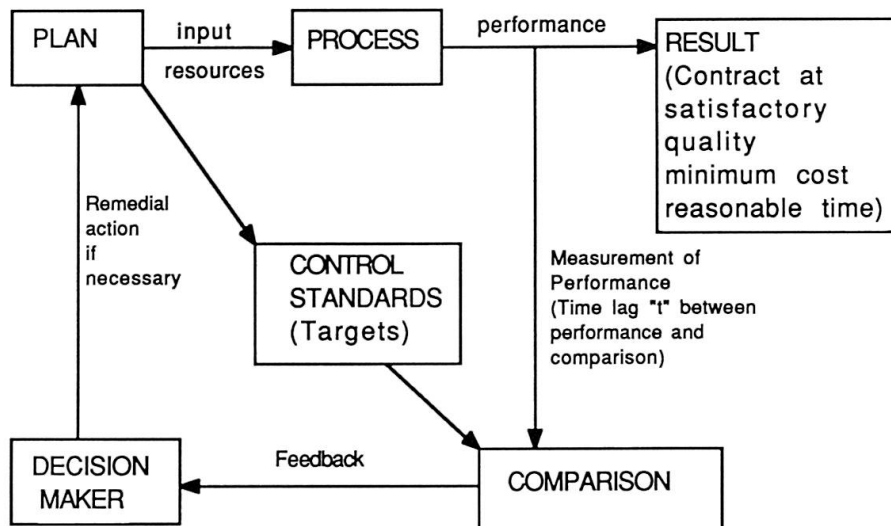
PLAN

input

resources

PROCESS

performance

RESULT
(Contract at satisfactory quality minimum cost reasonable time)

Remedial action if necessary

CONTROL STANDARDS (Targets)

Measurement of Performance (Time lag "t" between performance and comparison)

DECISION MAKER

Feedback

COMPARISON